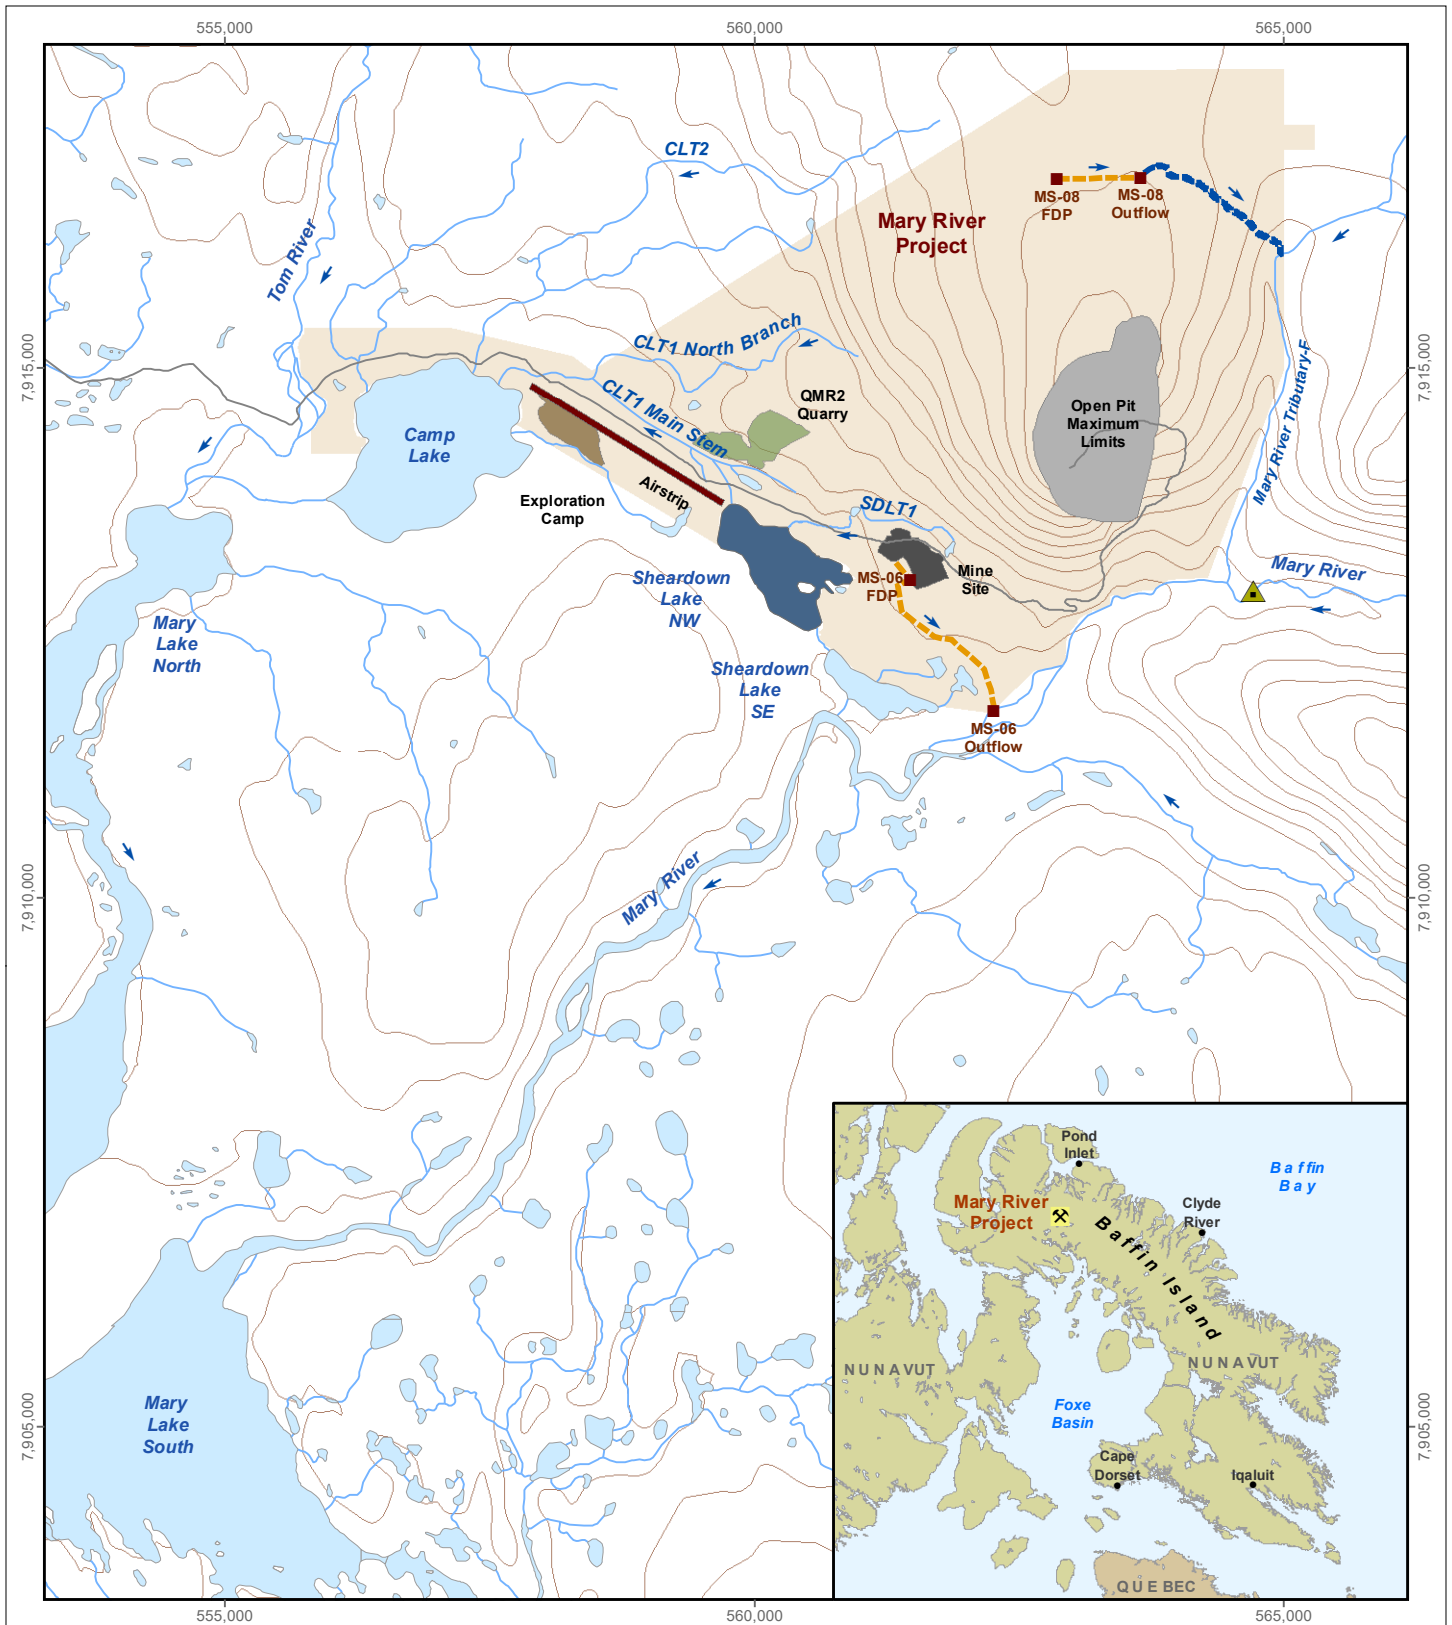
555,000
560,000
565,000

7,915,000
7,910,000
7,905,000

7,915,000
7,910,000
7,905,000

CLT2
Tom River
Mary River Project
MS-08 FDP
MS-08 Outflow
CLT1 North Branch
CLT1 Main Stem
QMR2 Quarry
Open Pit Maximum Limits
Mary River Tributary-F
Camp Lake
Airstrip
Exploration Camp
SDLT1
Mine Site
MS-06 FDP
Mary River
Sheardown Lake NW
Sheardown Lake SE
MS-06 Outflow
Mary Lake North
Mary River
Mary Lake South

Pond Inlet
Baffin Bay
Mary River Project
Clyde River
Baffin Island
NUNAVUT
NUNAVUT
Foxe Basin
Cape Dorset
Iqaluit
QUEBEC

555,000
560,000
565,000